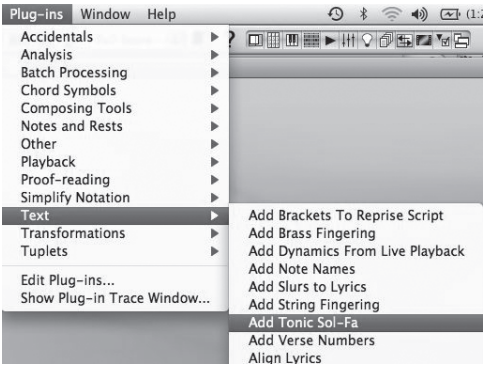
Plug-ins Window Help

(1:

Accidentals
Analysis
Batch Processing
Chord Symbols
Composing Tools
Notes and Rests
Other
Playback
Proof-reading
Simplify Notation
Text
Transformations
Tuplets

Edit Plug-ins...
Show Plug-in Trace Window...

Add Brackets To Reprise Script
Add Brass Fingering
Add Dynamics From Live Playback
Add Note Names
Add Slurs to Lyrics
Add String Fingering
Add Tonic Sol-Fa
Add Verse Numbers
Align Lyrics